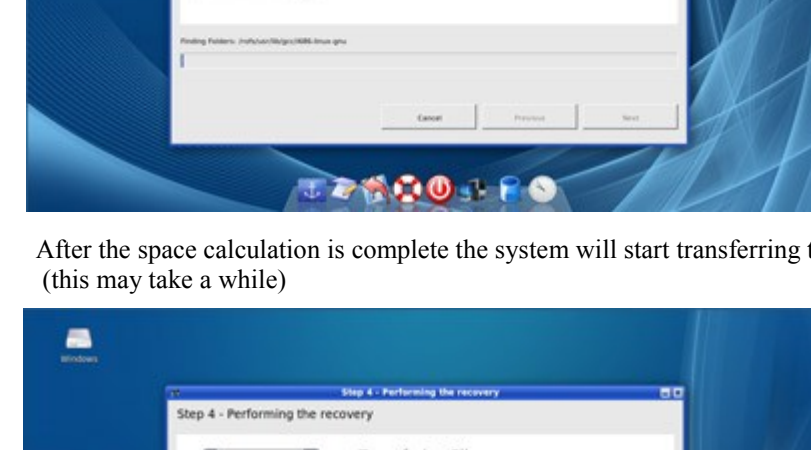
Finding Folders: /rofs/usr/lib/gcc/i686-linux-gnu

Cancel
Previous
Next

After the space calculation is complete the system will start transferring t
(this may take a while)

Windows

Step 4 - Performing the recovery

Step 4 - Performing the recovery